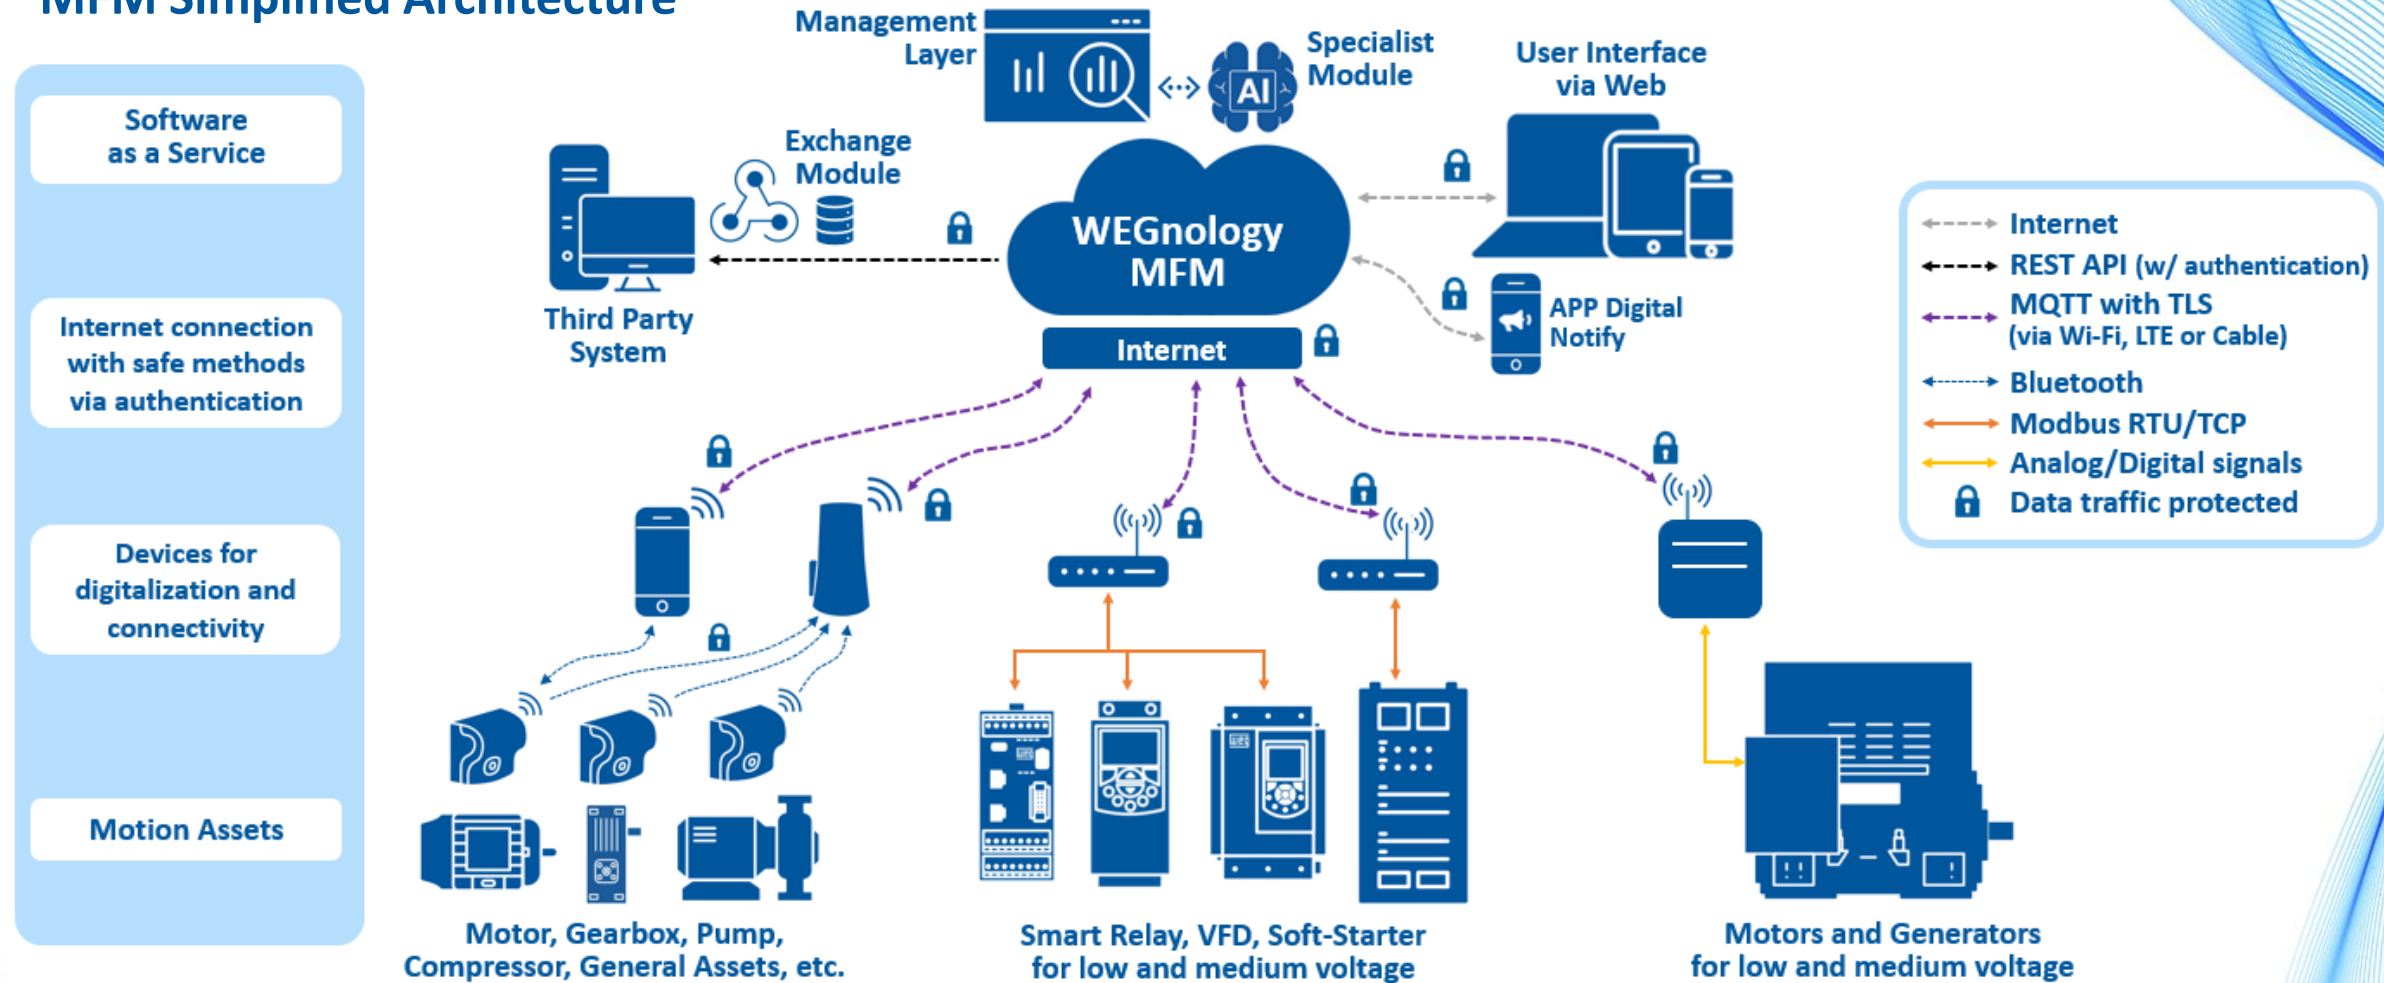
MFM Simplified Architecture

Software as a Service

Internet connection with safe methods via authentication

Devices for digitalization and connectivity

Motion Assets

Management Layer

Specialist Module

AI

User Interface via Web

Exchange Module

Third Party System

WEGnology MFM

Internet

APP Digital Notify

Internet
REST API (w/ authentication)
MQTT with TLS (via Wi-Fi, LTE or Cable)
Bluetooth
Modbus RTU/TCP
Analog/Digital signals
Data traffic protected

Motor, Gearbox, Pump, Compressor, General Assets, etc.

Smart Relay, VFD, Soft-Starter for low and medium voltage

Motors and Generators for low and medium voltage